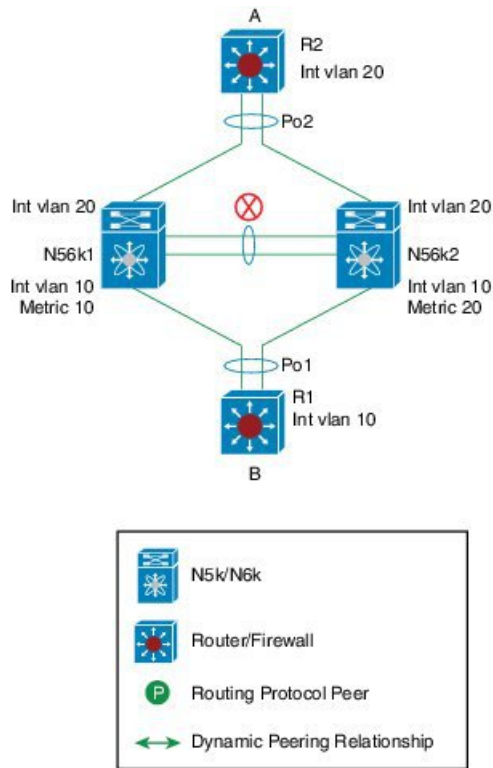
A

R2
Int vlan 20

Po2

Int vlan 20
N56k1
Int vlan 10
Metric 10

Int vlan 20
N56k2
Int vlan 10
Metric 20

Po1

R1
Int vlan 10

B

N5k/N6k

Router/Firewall

P Routing Protocol Peer

Dynamic Peering Relationship